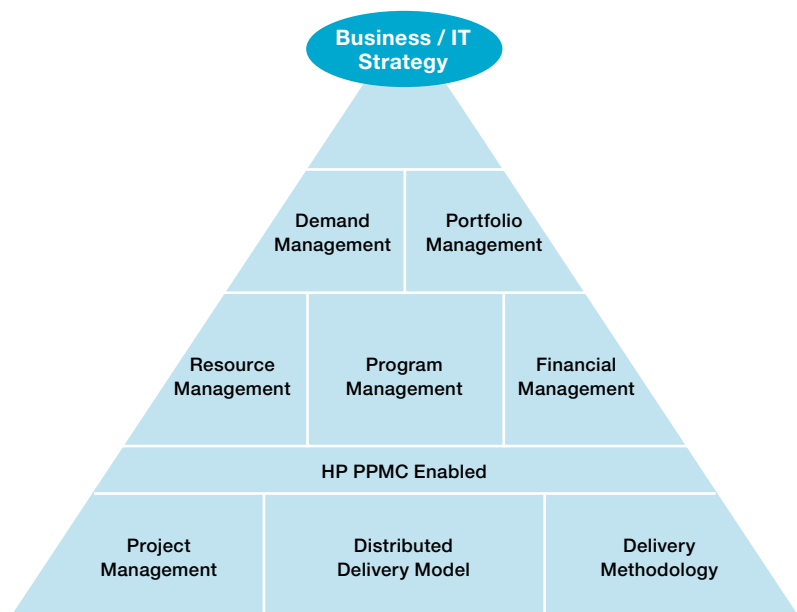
Business / IT Strategy

Demand Management

Portfolio Management

Resource Management

Program Management

Financial Management

HP PPMC Enabled

Project Management

Distributed Delivery Model

Delivery Methodology